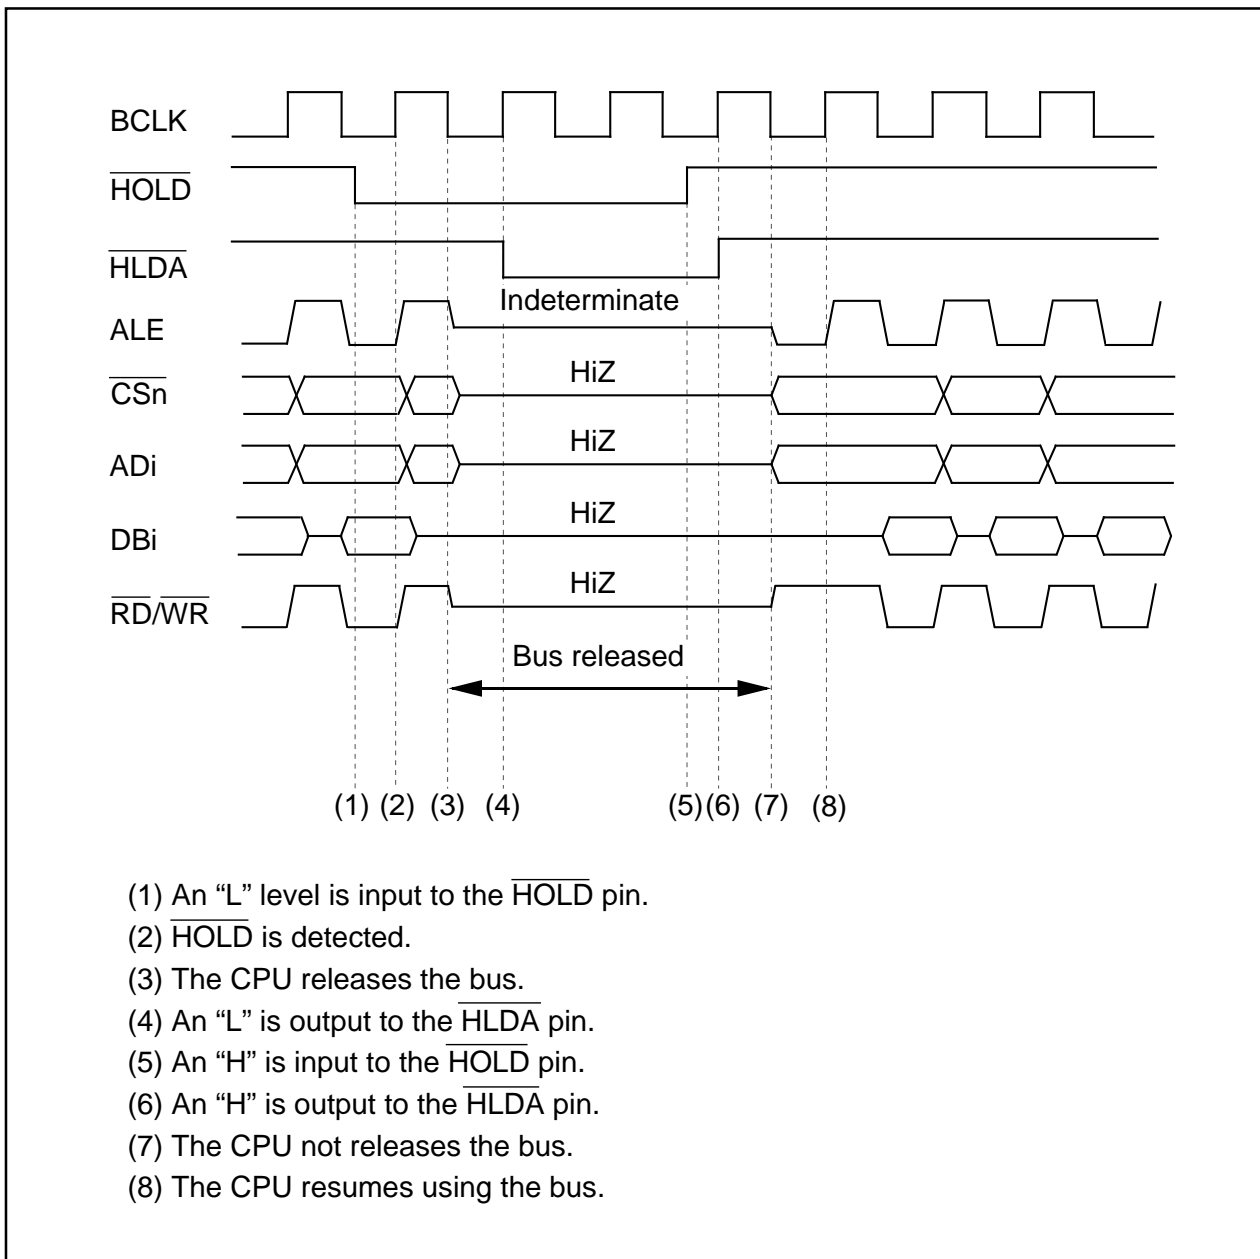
BCLK

$\overline{HOLD}$

$\overline{HLDA}$

Indeterminate

ALE

HiZ

$\overline{CSn}$

HiZ

ADi

HiZ

DBi

HiZ

$\overline{RD}/\overline{WR}$

Bus released

(1) (2) (3) (4) (5) (6) (7) (8)

(1) An “L” level is input to the $\overline{HOLD}$ pin.

(2) $\overline{HOLD}$ is detected.

(3) The CPU releases the bus.

(4) An “L” is output to the $\overline{HLDA}$ pin.

(5) An “H” is input to the $\overline{HOLD}$ pin.

(6) An “H” is output to the $\overline{HLDA}$ pin.

(7) The CPU not releases the bus.

(8) The CPU resumes using the bus.